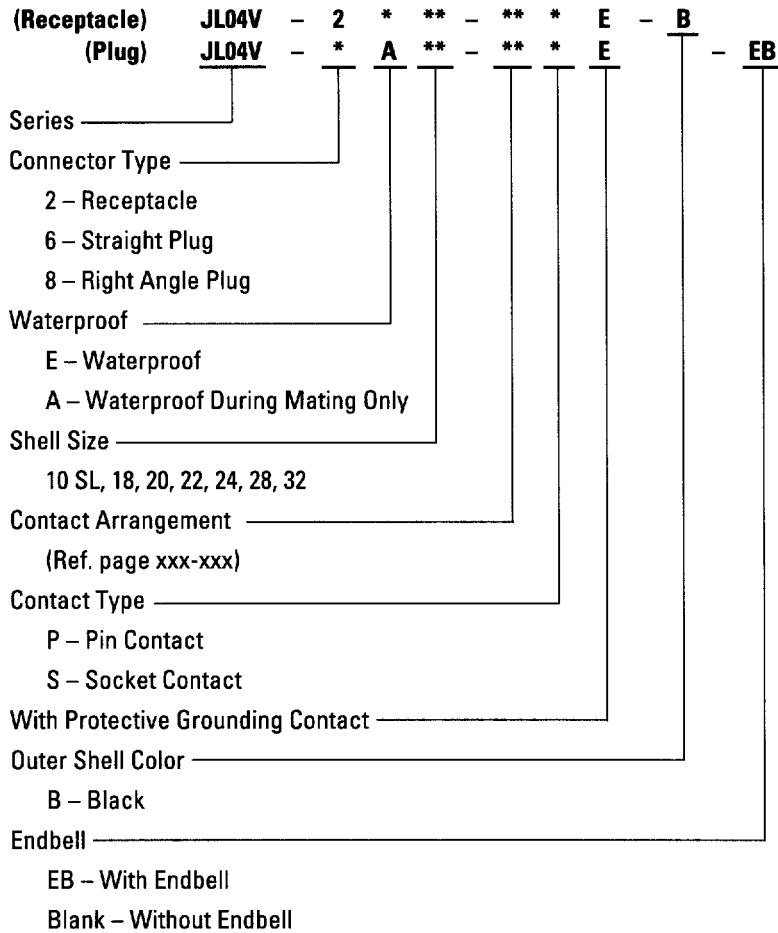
(Receptacle) JL04V – 2 * ** – ** * E – B
(Plug) JL04V – * A ** – ** * E – EB

Series

Connector Type

2 – Receptacle

6 – Straight Plug

8 – Right Angle Plug

Waterproof

E – Waterproof

A – Waterproof During Mating Only

Shell Size

10 SL, 18, 20, 22, 24, 28, 32

Contact Arrangement

(Ref. page xxx-xxx)

Contact Type

P – Pin Contact

S – Socket Contact

With Protective Grounding Contact

Outer Shell Color

B – Black

Endbell

EB – With Endbell

Blank – Without Endbell